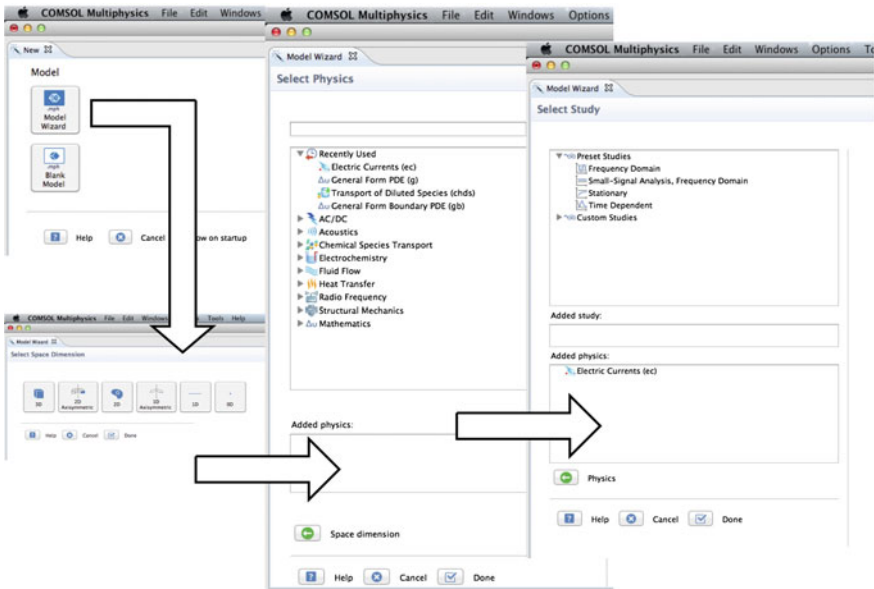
COMSOL Multiphysics File Edit Windows

New

Model

.mph Model Wizard

.mph Blank Model

Help Cancel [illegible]ow on startup

COMSOL Multiphysics File Edit Windows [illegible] Tools Help

Model Wizard

Select Space Dimension

3D 2D Axisymmetric 2D 1D Axisymmetric 1D 0D

Help Cancel Done

COMSOL Multiphysics File Edit Windows Options

Model Wizard

Select Physics

Recently Used
Electric Currents (ec)
General Form PDE (g)
Transport of Diluted Species (chds)
General Form Boundary PDE (gb)
AC/DC
Acoustics
Chemical Species Transport
Electrochemistry
Fluid Flow
Heat Transfer
Radio Frequency
Structural Mechanics
Mathematics

Added physics:

Space dimension

Help Cancel Done

COMSOL Multiphysics File Edit Windows Options To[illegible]

Model Wizard

Select Study

Preset Studies
Frequency Domain
Small-Signal Analysis, Frequency Domain
Stationary
Time Dependent
Custom Studies

Added study:

Added physics:
Electric Currents (ec)

Physics

Help Cancel Done